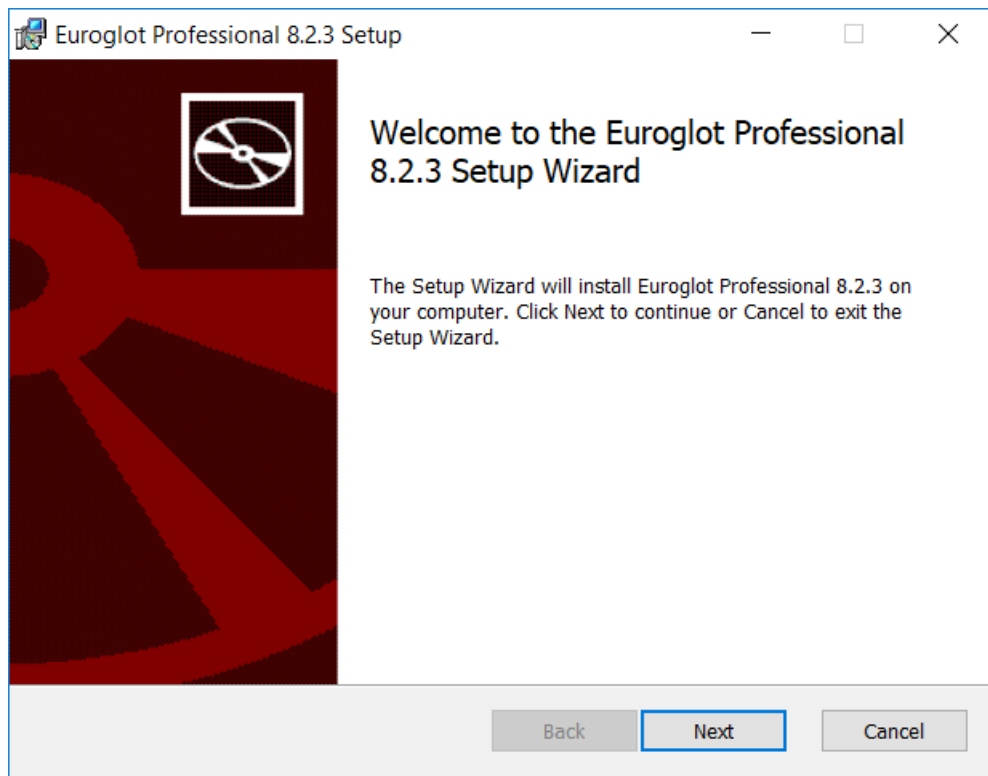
Euroglot Professional 8.2.3 Setup

Welcome to the Euroglot Professional 8.2.3 Setup Wizard

The Setup Wizard will install Euroglot Professional 8.2.3 on your computer. Click Next to continue or Cancel to exit the Setup Wizard.

Back
Next
Cancel